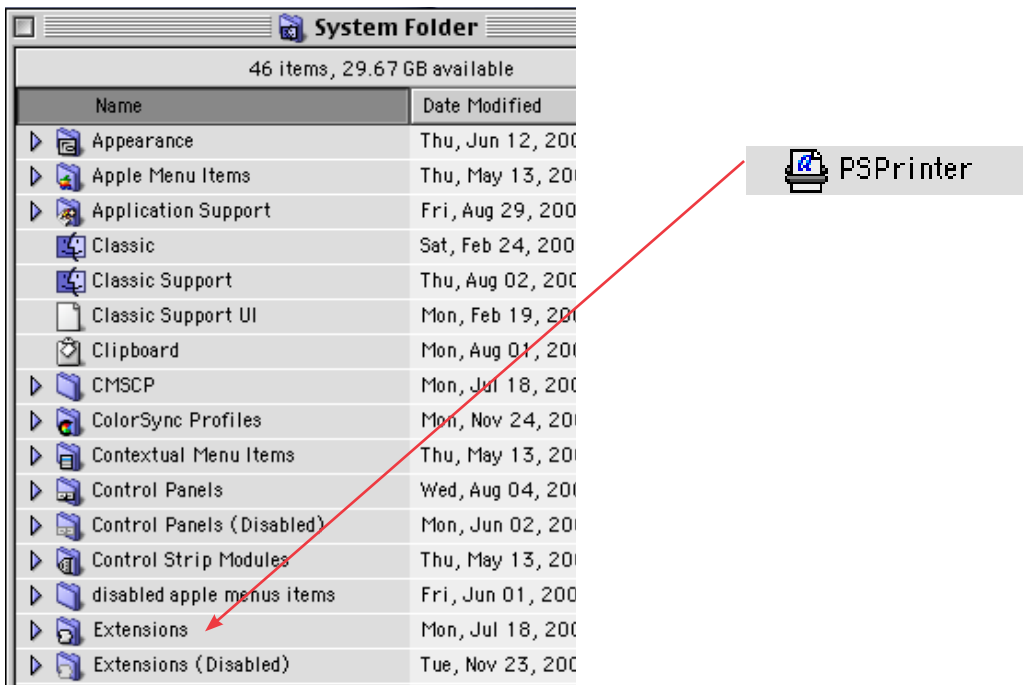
System Folder

46 items, 29.67 GB available

| Name | Date Modified |
|---|---|
| Appearance | Thu, Jun 12, 200 |
| Apple Menu Items | Thu, May 13, 200 |
| Application Support | Fri, Aug 29, 200 |
| Classic | Sat, Feb 24, 200 |
| Classic Support | Thu, Aug 02, 200 |
| Classic Support UI | Mon, Feb 19, 200 |
| Clipboard | Mon, Aug 01, 200 |
| CMSCP | Mon, Jul 18, 200 |
| ColorSync Profiles | Mon, Nov 24, 200 |
| Contextual Menu Items | Thu, May 13, 200 |
| Control Panels | Wed, Aug 04, 200 |
| Control Panels (Disabled) | Mon, Jun 02, 200 |
| Control Strip Modules | Thu, May 13, 200 |
| disabled apple menus items | Fri, Jun 01, 200 |
| Extensions | Mon, Jul 18, 200 |
| Extensions (Disabled) | Tue, Nov 23, 200 |

PSPrinter